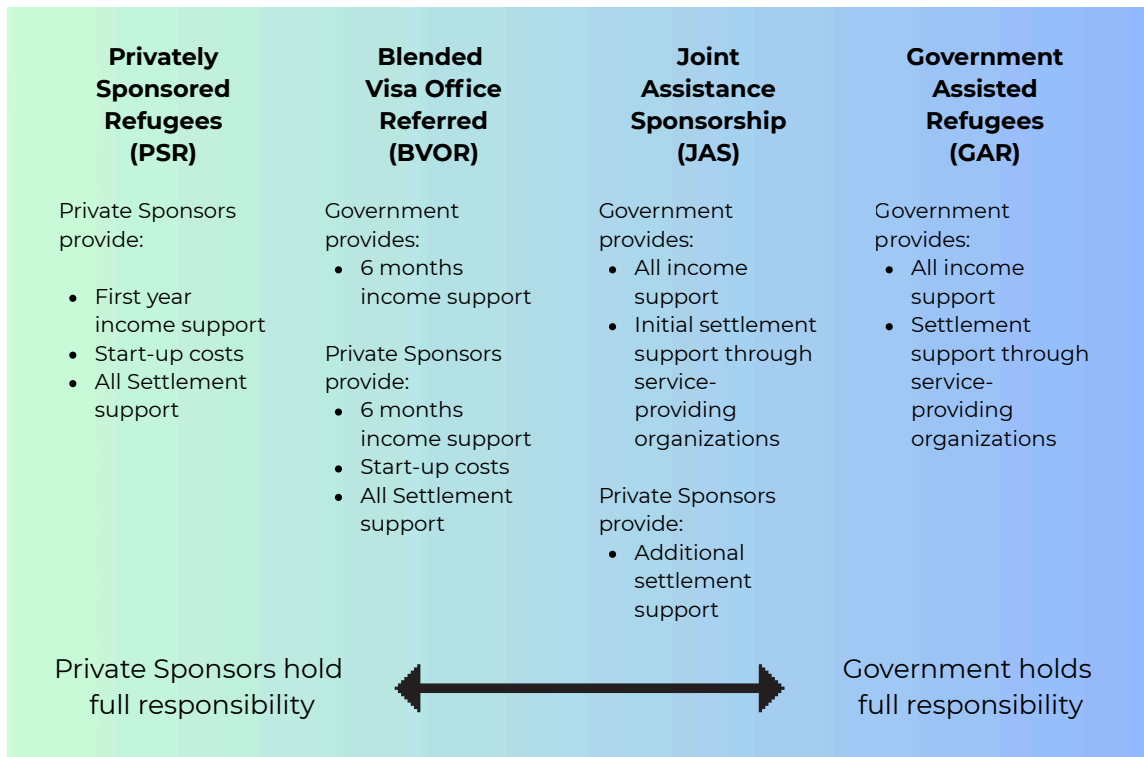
**Privately Sponsored Refugees (PSR)**

Private Sponsors provide:

- First year income support
- Start-up costs
- All Settlement support

**Blended Visa Office Referred (BVOR)**

Government provides:
- 6 months income support

Private Sponsors provide:
- 6 months income support
- Start-up costs
- All Settlement support

**Joint Assistance Sponsorship (JAS)**

Government provides:
- All income support
- Initial settlement support through service-providing organizations

Private Sponsors provide:
- Additional settlement support

**Government Assisted Refugees (GAR)**

Government provides:
- All income support
- Settlement support through service-providing organizations

Private Sponsors hold full responsibility

Government holds full responsibility